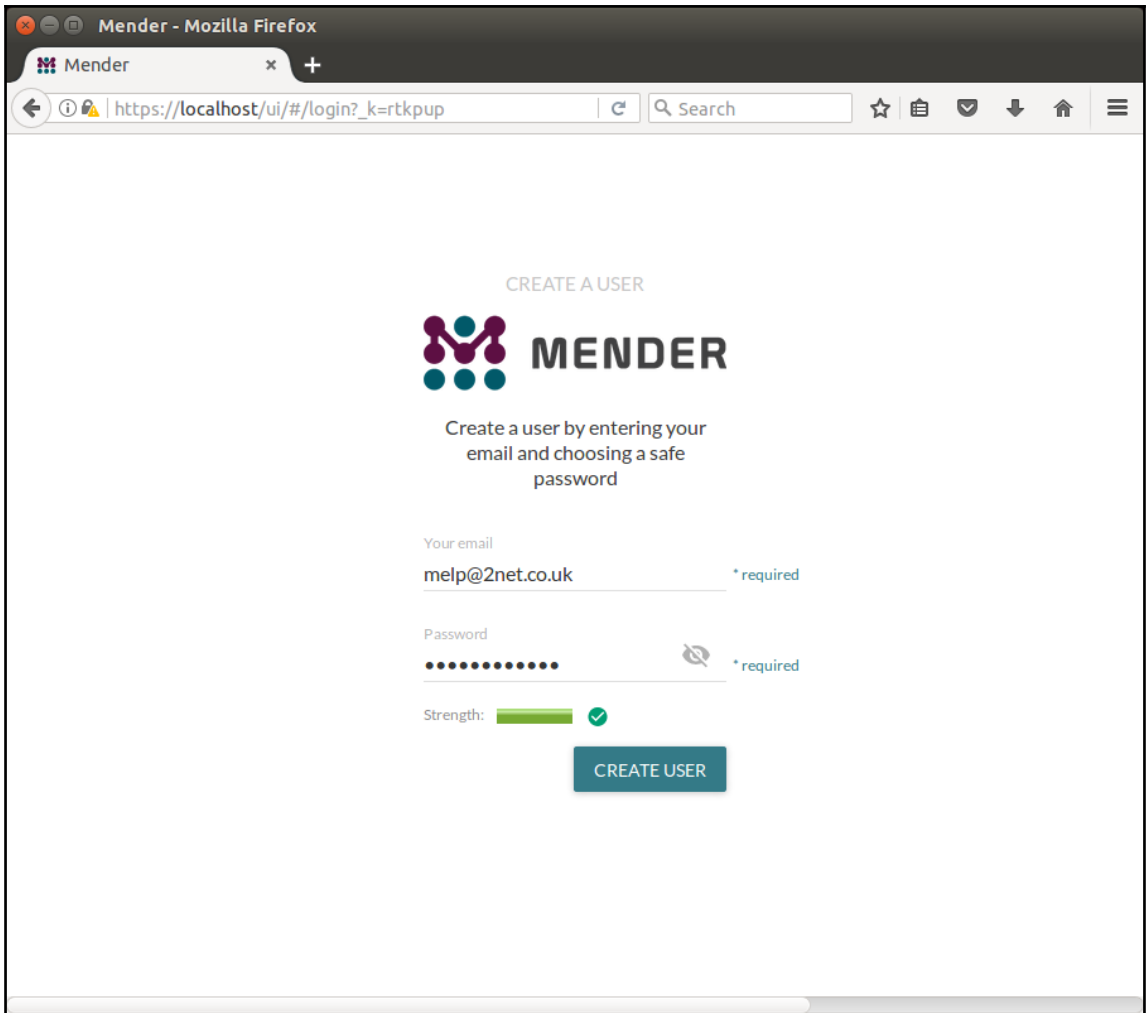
Mender - Mozilla Firefox

Mender ×

https://localhost/ui/#/login?_k=rtkpup

Search

CREATE A USER

MENDER

Create a user by entering your email and choosing a safe password

Your email

melp@2net.co.uk

* required

Password

•••••••••••••

* required

Strength:

CREATE USER